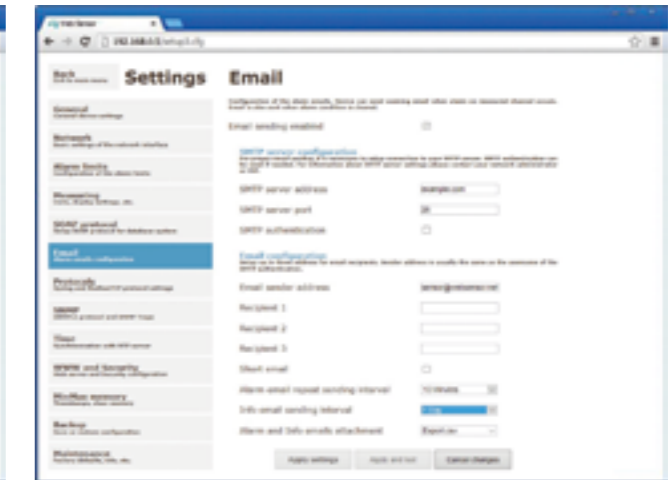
192.168.0.5/setup5.cfg

Back

Settings

Email

General

Network

Alarm limits

Measuring

SOAP protocol

Email

Protocols

SNMP

Time

WWW and Security

MicroSD memory

Backup

Maintenance

Email sending enabled

SMTP server configuration

SMTP server address

example.com

SMTP server port

25

SMTP authentication

Email configuration

Email sender address

sensor@example.net

Recipient 1

Recipient 2

Recipient 3

Short email

Alarm email repeat sending interval

10 Minutes

Info email sending interval

Alarm and Info emails attachment

Export.csv

Apply settings

Apply and test

Cancel changes